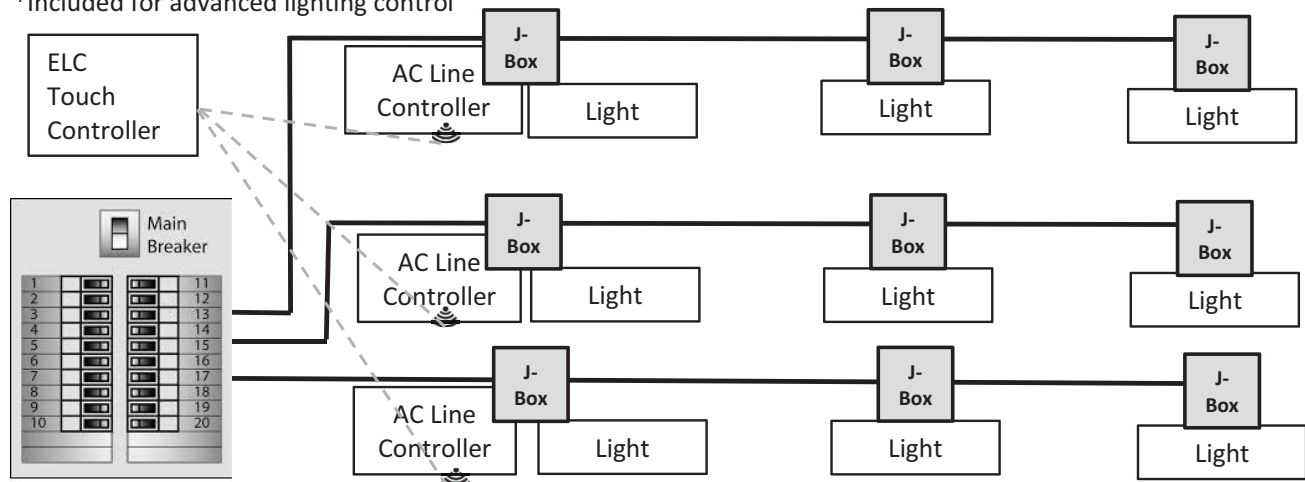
*Included for advanced lighting control

ELC Touch Controller

Main Breaker

1
2
3
4
5
6
7
8
9
10

11
12
13
14
15
16
17
18
19
20

J-Box
AC Line Controller
Light
J-Box
Light
J-Box
Light

J-Box
AC Line Controller
Light
J-Box
Light
J-Box
Light

J-Box
AC Line Controller
Light
J-Box
Light
J-Box
Light